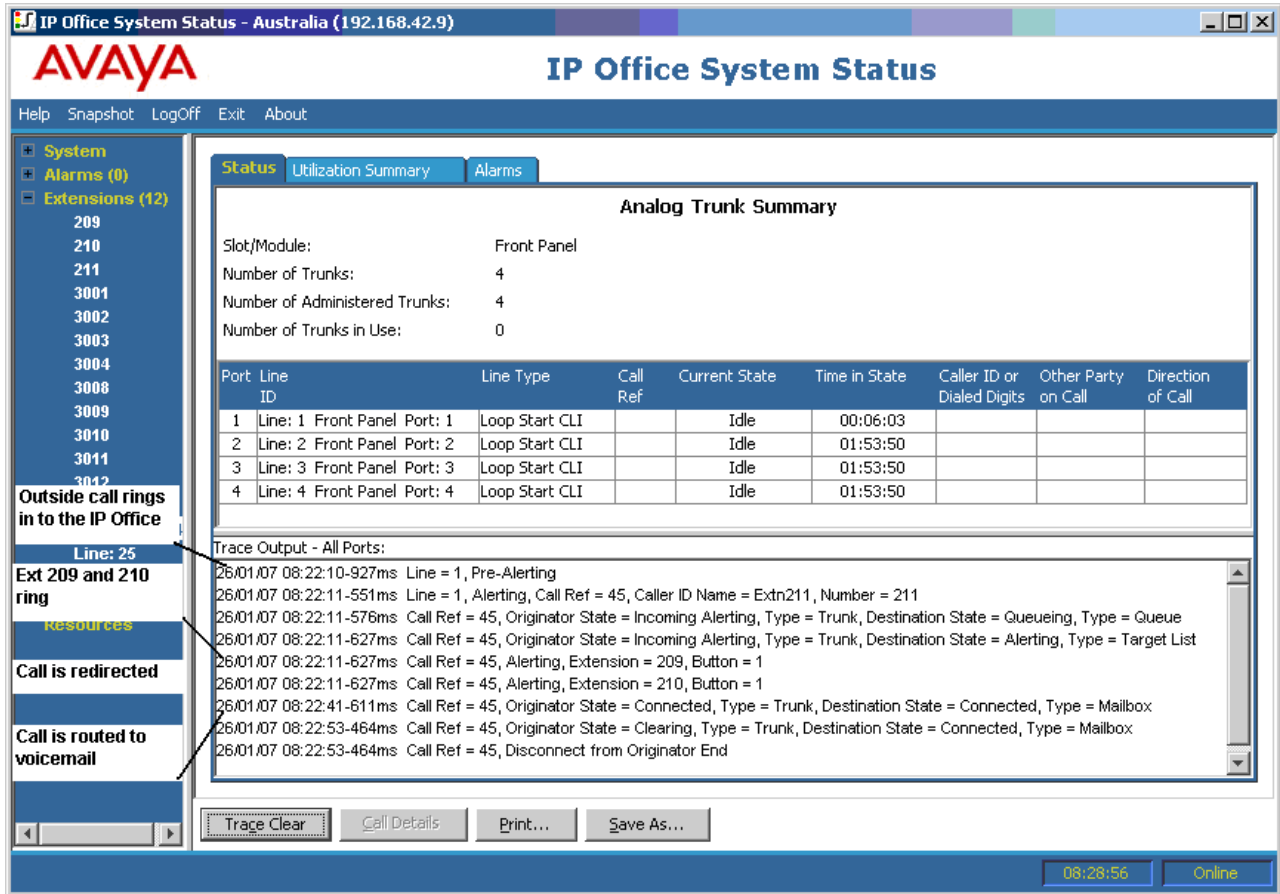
IP Office System Status - Australia (192.168.42.9)

AVAYA

IP Office System Status

Help Snapshot LogOff Exit About

System
Alarms (0)
Extensions (12)
209
210
211
3001
3002
3003
3004
3008
3009
3010
3011
3012

Outside call rings in to the IP Office

Line: 25

Ext 209 and 210 ring

Resources

Call is redirected

Call is routed to voicemail

Status | Utilization Summary | Alarms

Analog Trunk Summary

Slot/Module: Front Panel
Number of Trunks: 4
Number of Administered Trunks: 4
Number of Trunks in Use: 0

| Port | Line ID | Line Type | Call Ref | Current State | Time in State | Caller ID or Dialed Digits | Other Party on Call | Direction of Call |
|---|---|---|---|---|---|---|---|---|
| 1 | Line: 1 Front Panel Port: 1 | Loop Start CLI | | Idle | 00:06:03 | | | |
| 2 | Line: 2 Front Panel Port: 2 | Loop Start CLI | | Idle | 01:53:50 | | | |
| 3 | Line: 3 Front Panel Port: 3 | Loop Start CLI | | Idle | 01:53:50 | | | |
| 4 | Line: 4 Front Panel Port: 4 | Loop Start CLI | | Idle | 01:53:50 | | | |

Trace Output - All Ports:
26/01/07 08:22:10-927ms Line = 1, Pre-Alerting
26/01/07 08:22:11-551ms Line = 1, Alerting, Call Ref = 45, Caller ID Name = Extn211, Number = 211
26/01/07 08:22:11-576ms Call Ref = 45, Originator State = Incoming Alerting, Type = Trunk, Destination State = Queueing, Type = Queue
26/01/07 08:22:11-627ms Call Ref = 45, Originator State = Incoming Alerting, Type = Trunk, Destination State = Alerting, Type = Target List
26/01/07 08:22:11-627ms Call Ref = 45, Alerting, Extension = 209, Button = 1
26/01/07 08:22:11-627ms Call Ref = 45, Alerting, Extension = 210, Button = 1
26/01/07 08:22:41-611ms Call Ref = 45, Originator State = Connected, Type = Trunk, Destination State = Connected, Type = Mailbox
26/01/07 08:22:53-464ms Call Ref = 45, Originator State = Clearing, Type = Trunk, Destination State = Connected, Type = Mailbox
26/01/07 08:22:53-464ms Call Ref = 45, Disconnect from Originator End

Trace Clear | Call Details | Print... | Save As...

08:28:56 | Online